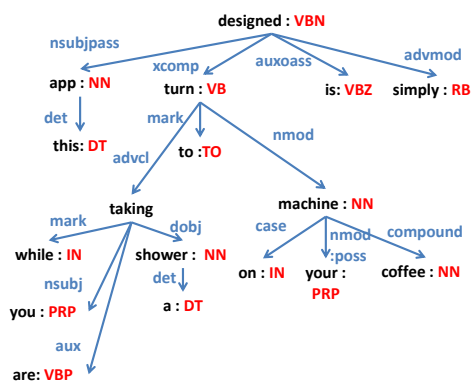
designed : VBN

nsubjpass

xcomp

auxoass

advmod

app : NN

turn : VB

is: VBZ

simply : RB

det

mark

nmod

this: DT

advcl

to :TO

taking

machine : NN

mark

dobj

case

nmod :poss

compound

while : IN

shower : NN

on : IN

your : PRP

coffee : NN

nsubj

det

you : PRP

a : DT

aux

are: VBP